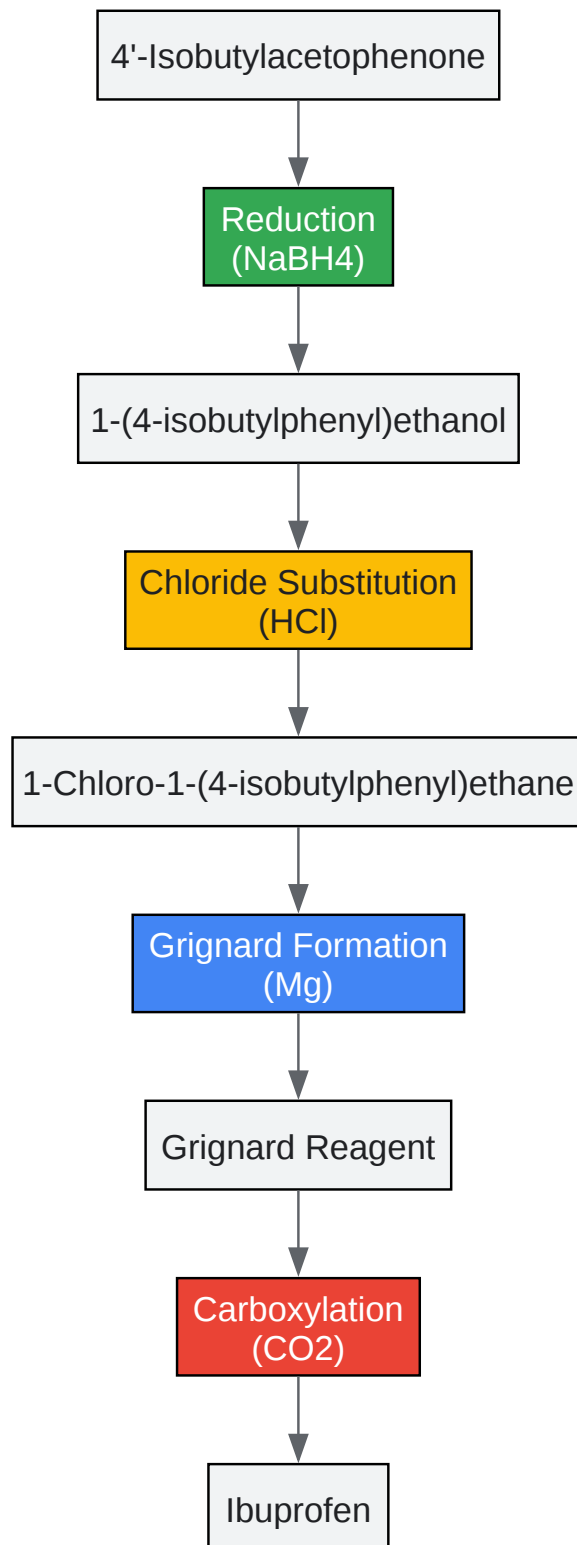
4'-Isobutylacetophenone

Reduction
(NaBH4)

1-(4-isobutylphenyl)ethanol

Chloride Substitution
(HCl)

1-Chloro-1-(4-isobutylphenyl)ethane

Grignard Formation
(Mg)

Grignard Reagent

Carboxylation
(CO2)

Ibuprofen